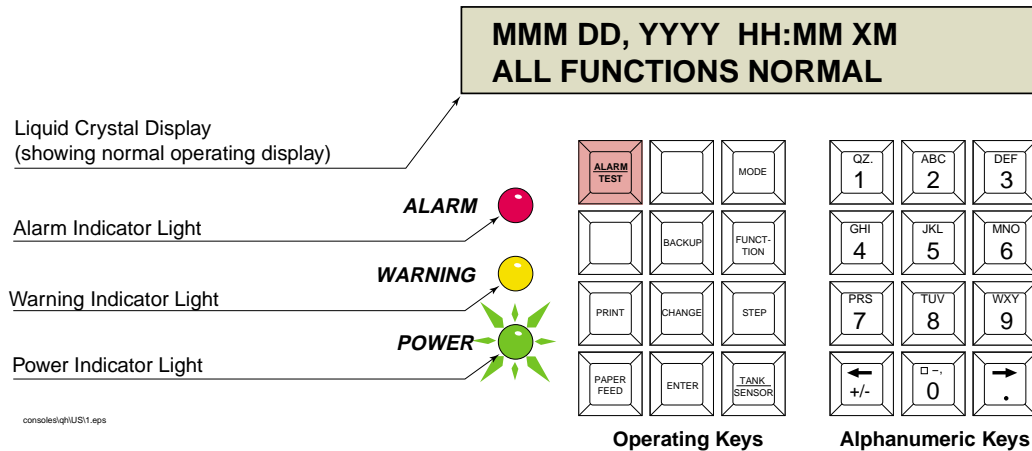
MMM DD, YYYY HH:MM XM
ALL FUNCTIONS NORMAL

Liquid Crystal Display
(showing normal operating display)

ALARM
Alarm Indicator Light

WARNING
Warning Indicator Light

POWER
Power Indicator Light

consoles\qh\US\1.eps

ALARM TEST

MODE

BACKUP

FUNCTION

PRINT

CHANGE

STEP

PAPER FEED

ENTER

TANK SENSOR

QZ. 1

ABC 2

DEF 3

GHI 4

JKL 5

MNO 6

PRS 7

TUV 8

WXY 9

← +/-

□ -, 0

→ .

Operating Keys

Alphanumeric Keys